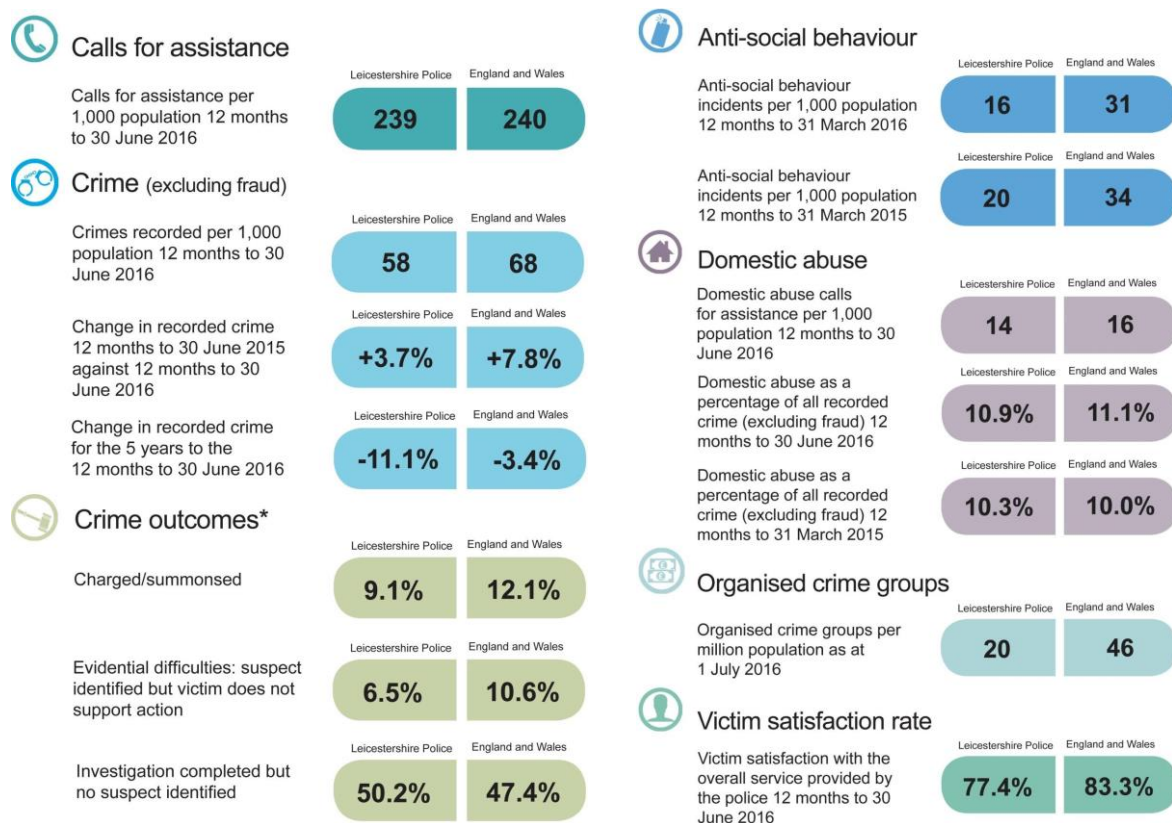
Calls for assistance

Calls for assistance per 1,000 population 12 months to 30 June 2016

| Leicestershire Police | England and Wales |
|---|---|
| 239 | 240 |

Crime (excluding fraud)

Crimes recorded per 1,000 population 12 months to 30 June 2016

| Leicestershire Police | England and Wales |
|---|---|
| 58 | 68 |

Change in recorded crime 12 months to 30 June 2015 against 12 months to 30 June 2016

| Leicestershire Police | England and Wales |
|---|---|
| +3.7% | +7.8% |

Change in recorded crime for the 5 years to the 12 months to 30 June 2016

| Leicestershire Police | England and Wales |
|---|---|
| -11.1% | -3.4% |

Crime outcomes*

Charged/summonsed

| Leicestershire Police | England and Wales |
|---|---|
| 9.1% | 12.1% |

Evidential difficulties: suspect identified but victim does not support action

| Leicestershire Police | England and Wales |
|---|---|
| 6.5% | 10.6% |

Investigation completed but no suspect identified

| Leicestershire Police | England and Wales |
|---|---|
| 50.2% | 47.4% |

Anti-social behaviour

Anti-social behaviour incidents per 1,000 population 12 months to 31 March 2016

| Leicestershire Police | England and Wales |
|---|---|
| 16 | 31 |

Anti-social behaviour incidents per 1,000 population 12 months to 31 March 2015

| Leicestershire Police | England and Wales |
|---|---|
| 20 | 34 |

Domestic abuse

Domestic abuse calls for assistance per 1,000 population 12 months to 30 June 2016

| Leicestershire Police | England and Wales |
|---|---|
| 14 | 16 |

Domestic abuse as a percentage of all recorded crime (excluding fraud) 12 months to 30 June 2016

| Leicestershire Police | England and Wales |
|---|---|
| 10.9% | 11.1% |

Domestic abuse as a percentage of all recorded crime (excluding fraud) 12 months to 31 March 2015

| Leicestershire Police | England and Wales |
|---|---|
| 10.3% | 10.0% |

Organised crime groups

Organised crime groups per million population as at 1 July 2016

| Leicestershire Police | England and Wales |
|---|---|
| 20 | 46 |

Victim satisfaction rate

Victim satisfaction with the overall service provided by the police 12 months to 30 June 2016

| Leicestershire Police | England and Wales |
|---|---|
| 77.4% | 83.3% |